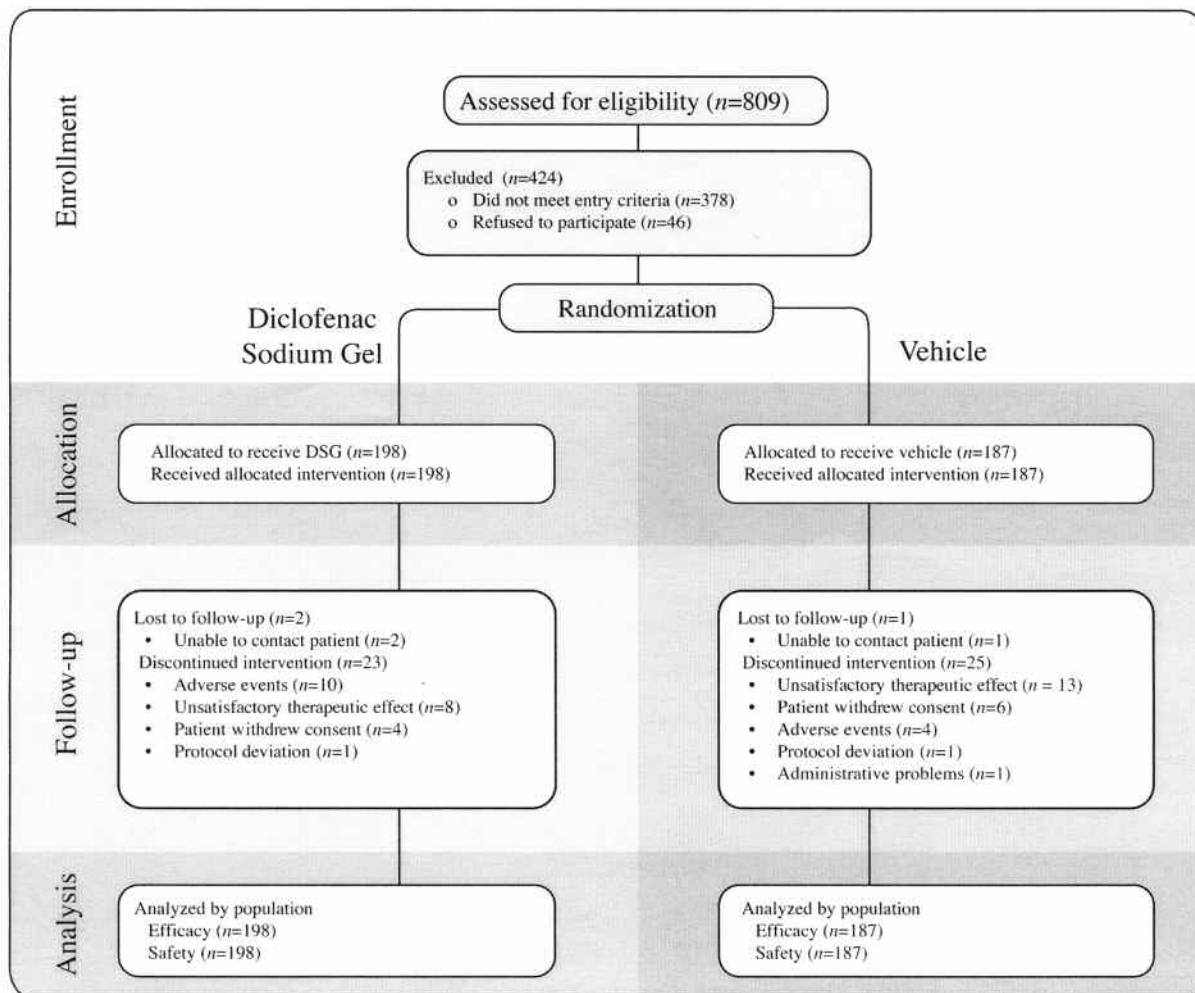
Enrollment

Assessed for eligibility ($n$=809)

Excluded ($n$=424)
o Did not meet entry criteria ($n$=378)
o Refused to participate ($n$=46)

Randomization

Diclofenac Sodium Gel

Vehicle

Allocation

Allocated to receive DSG ($n$=198)
Received allocated intervention ($n$=198)

Allocated to receive vehicle ($n$=187)
Received allocated intervention ($n$=187)

Follow-up

Lost to follow-up ($n$=2)
• Unable to contact patient ($n$=2)
Discontinued intervention ($n$=23)
• Adverse events ($n$=10)
• Unsatisfactory therapeutic effect ($n$=8)
• Patient withdrew consent ($n$=4)
• Protocol deviation ($n$=1)

Lost to follow-up ($n$=1)
• Unable to contact patient ($n$=1)
Discontinued intervention ($n$=25)
• Unsatisfactory therapeutic effect ($n$ = 13)
• Patient withdrew consent ($n$=6)
• Adverse events ($n$=4)
• Protocol deviation ($n$=1)
• Administrative problems ($n$=1)

Analysis

Analyzed by population
Efficacy ($n$=198)
Safety ($n$=198)

Analyzed by population
Efficacy ($n$=187)
Safety ($n$=187)